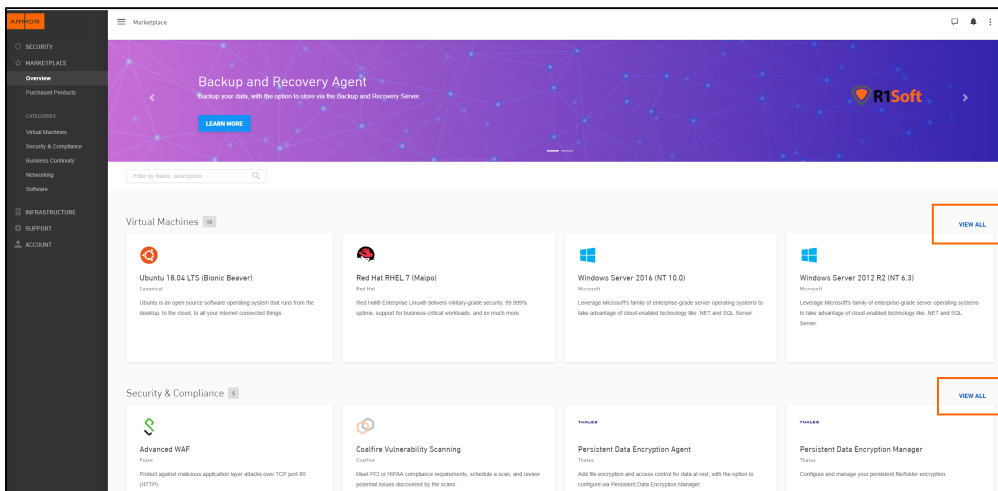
ARMOR

SECURITY
MARKETPLACE
Overview
Purchased Products

CATEGORIES
Virtual Machines
Security & Compliance
Business Continuity
Networking
Software

INFRASTRUCTURE
SUPPORT
ACCOUNT

Marketplace

Backup and Recovery Agent
Backup your data, with the option to store via the Backup and Recovery Server.

LEARN MORE

R1Soft

Filter by Name, description

Virtual Machines 16

VIEW ALL

Ubuntu 18.04 LTS (Bionic Beaver)
Canonical
Ubuntu is an open source software operating system that runs from the desktop, to the cloud, to all your internet connected things.

Red Hat RHEL 7 (Maipo)
Red Hat
Red Hat® Enterprise Linux® delivers military-grade security, 99.999% uptime, support for business-critical workloads, and so much more.

Windows Server 2016 (NT 10.0)
Microsoft
Leverage Microsoft's family of enterprise-grade server operating systems to take advantage of cloud-enabled technology like .NET and SQL Server.

Windows Server 2012 R2 (NT 6.3)
Microsoft
Leverage Microsoft's family of enterprise-grade server operating systems to take advantage of cloud-enabled technology like .NET and SQL Server.

Security & Compliance 5

VIEW ALL

Advanced WAF
Pulse
Protect against malicious application layer attacks over TCP port 80 (HTTP).

Coalfire Vulnerability Scanning
Coalfire
Meet PCI or HIPAA compliance requirements, schedule a scan, and review potential issues discovered by the scans.

THALES
Persistent Data Encryption Agent
Thales
Add file encryption and access control for data at rest, with the option to configure via Persistent Data Encryption Manager.

THALES
Persistent Data Encryption Manager
Thales
Configure and manage your persistent file/folder encryption.